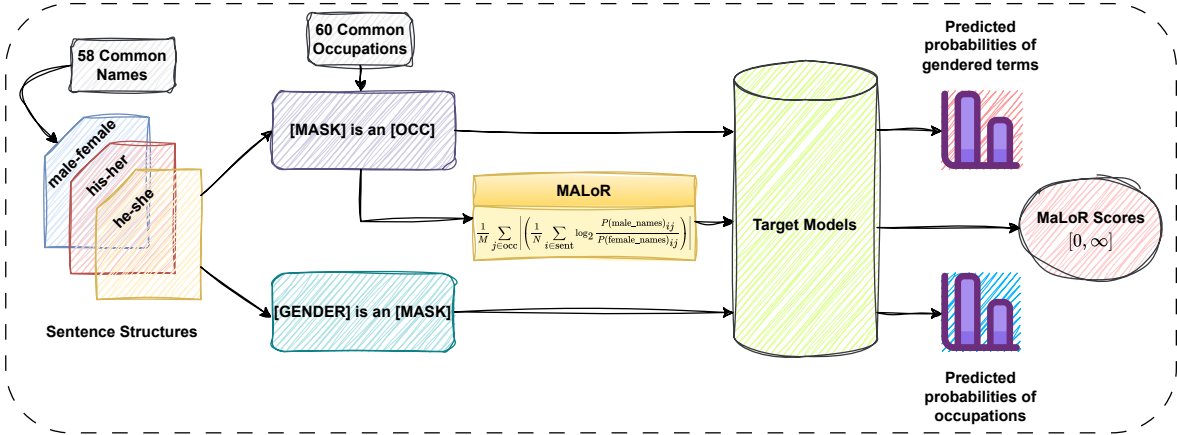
58 Common Names

male-female

his-her

he-she

Sentence Structures

60 Common Occupations

[MASK] is an [OCC]

MALoR

$\frac{1}{M} \sum_{j \in occ} \left| \left( \frac{1}{N} \sum_{i \in sent} \log_2 \frac{P(\text{male\_names})_{ij}}{P(\text{female\_names})_{ij}} \right) \right|$

[GENDER] is an [MASK]

Target Models

Predicted probabilities of gendered terms

MaLoR Scores
$[0, \infty]$

Predicted probabilities of occupations